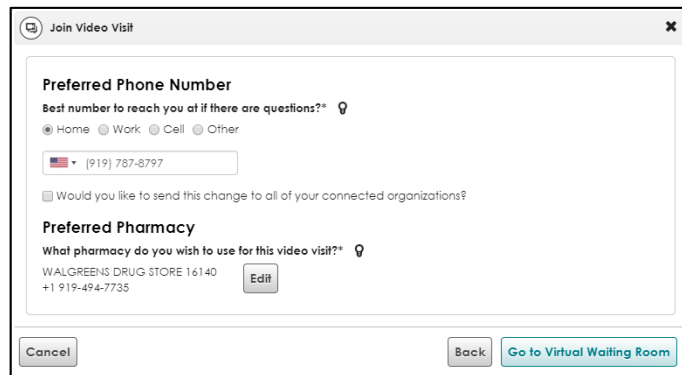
Join Video Visit

Preferred Phone Number

Best number to reach you at if there are questions?*

Home Work Cell Other

(919) 787-8797

Would you like to send this change to all of your connected organizations?

Preferred Pharmacy

What pharmacy do you wish to use for this video visit?*

WALGREENS DRUG STORE 16140
+1 919-494-7735

Edit

Cancel

Back

Go to Virtual Waiting Room